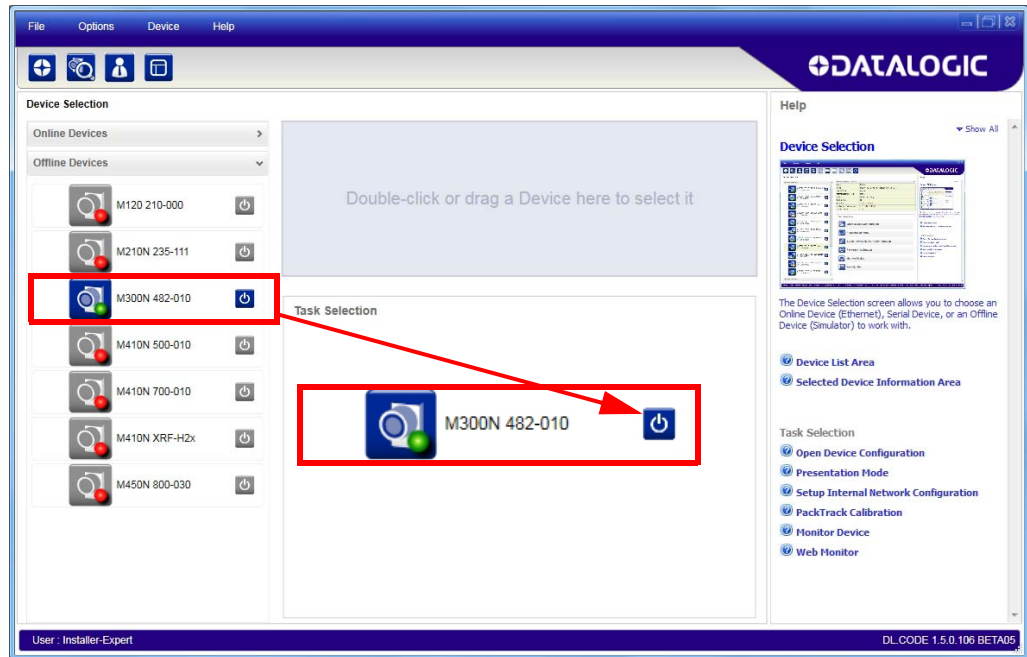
File Options Device Help

DATALOGIC

Device Selection

Online Devices

Offline Devices

M120 210-000

M210N 235-111

M300N 482-010

M410N 500-010

M410N 700-010

M410N XRF-H2x

M450N 800-030

Double-click or drag a Device here to select it

Task Selection

M300N 482-010

Help

Show All

Device Selection

The Device Selection screen allows you to choose an Online Device (Ethernet), Serial Device, or an Offline Device (Simulator) to work with.

Device List Area

Selected Device Information Area

Task Selection

Open Device Configuration

Presentation Mode

Setup Internal Network Configuration

PackTrack Calibration

Monitor Device

Web Monitor

User : Installer-Expert

DL.CODE 1.5.0.106 BETA05